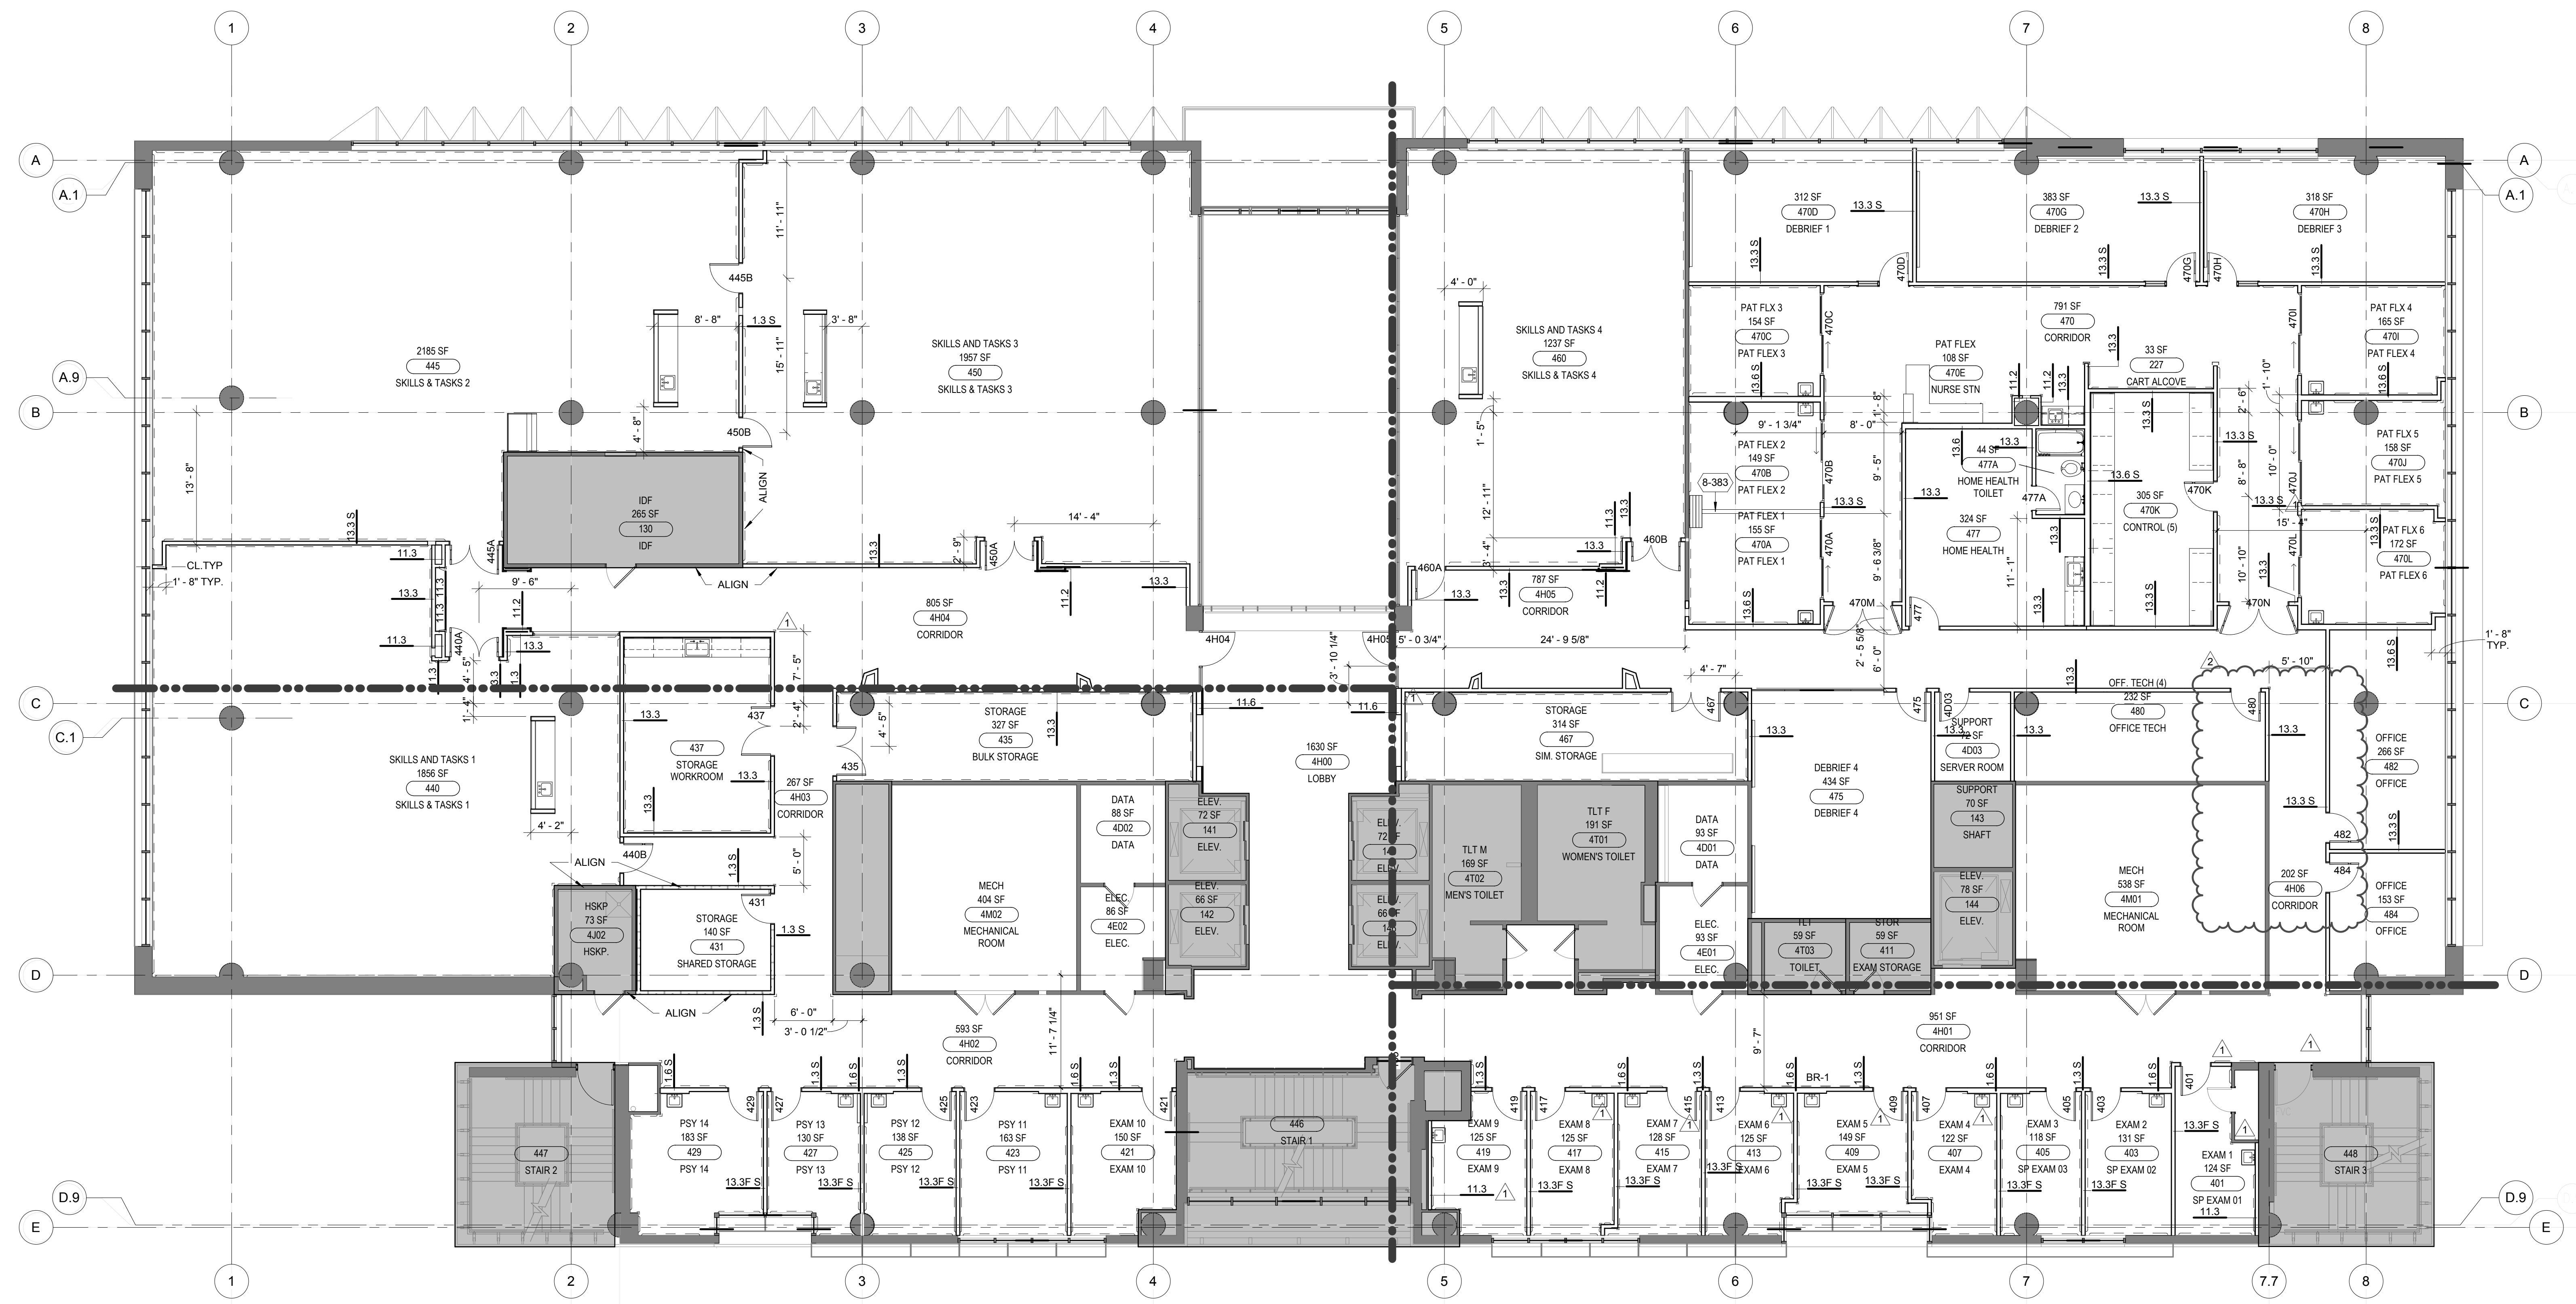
1 2 3 4 5 6 7 8

A A.1 A.9 B C C.1 D D.9 E

2185 SF
445
SKILLS & TASKS 2

445B
8' - 8"
1.3 S
3' - 8"
11' - 11"
15' - 11"

SKILLS AND TASKS 3
1957 SF
450
SKILLS & TASKS 3

450B
4' - 8"
13' - 8"

IDF
265 SF
130
IDF

ALIGN
13.3 S
11.3
13.3
11.3
CL.TYP
1' - 8" TYP.
445A
9' - 6"
11.2
440A
13.3
ALIGN
13.3
2' - 9"
450A
14' - 4"
11.2
13.3

805 SF
4H04
CORRIDOR

4H04
4H05
3' - 10 1/4"
5' - 0 3/4"

4' - 0"
SKILLS AND TASKS 4
1237 SF
460
SKILLS & TASKS 4
1' - 5"
12' - 11"
3' - 4"
13.3
11.3
13.3
460B
460A
13.3
13.3
787 SF
4H05
CORRIDOR
11.2
24' - 9 5/8"

312 SF
470D
DEBRIEF 1
13.3 S
13.3 S
470D

383 SF
470G
DEBRIEF 2
13.3 S
13.3 S
470G
470H

318 SF
470H
DEBRIEF 3
13.3 S

PAT FLX 3
154 SF
470C
PAT FLEX 3
470C
13.6 S

791 SF
470
CORRIDOR

PAT FLEX
108 SF
470E
NURSE STN

13.3
33 SF
227
CART ALCOVE

470I
1' - 10"
PAT FLX 4
165 SF
470I
PAT FLEX 4
13.6 S

11.2
11.2
13.3
13.3 S
9' - 1 3/4"
8' - 0"
1' - 8"
9' - 5"

PAT FLEX 2
149 SF
470B
PAT FLEX 2
470B
8-383

13.6
44 SF
477A
HOME HEALTH TOILET
13.3
477A
13.6 S
305 SF
470K
CONTROL (5)
470K
2' - 6"
13.3 S
10' - 0"
8' - 8"
13.3 S
470J

PAT FLX 5
158 SF
470J
PAT FLEX 5

PAT FLEX 1
155 SF
470A
PAT FLEX 1
470A
13.3 S
13.3
324 SF
477
HOME HEALTH
9' - 6 3/8"
11' - 1"
13.3
15' - 4"

PAT FLX 6
172 SF
470L
PAT FLEX 6
13.6 S
470L
10' - 10"
13.3

13.6 S
470M
2' - 5 5/8"
6' - 0"
477
13.3
13.3 S
470N
1' - 8"
TYP.
13.6 S
5' - 10"

1
4' - 5"
440A
3.3
1.3
1' - 4"
13.3
7' - 5"
437
2' - 4"
4' - 5"
437
STORAGE
WORKROOM
13.3
13.3
267 SF
4H03
CORRIDOR
4' - 2"
435

SKILLS AND TASKS 1
1856 SF
440
SKILLS & TASKS 1

STORAGE
327 SF
435
BULK STORAGE
13.3

11.6
11.6
1630 SF
4H00
LOBBY

STORAGE
314 SF
467
SIM. STORAGE
4' - 7"
467

13.3
OFF. TECH (4)
232 SF
480
OFFICE TECH
475
4D03
SUPPORT
72 SF
4D03
SERVER ROOM
13.3
13.3
480
2
13.3

DEBRIEF 4
434 SF
475
DEBRIEF 4
13.3

OFFICE
266 SF
482
OFFICE

ALIGN
440B
1.3 S
5' - 0"
431
1.3 S

MECH
404 SF
4M02
MECHANICAL
ROOM

DATA
88 SF
4D02
DATA

ELEV.
72 SF
141
ELEV.

ELEV.
72 SF
140
ELEV.

TLT M
169 SF
4T02
MEN'S TOILET

TLT F
191 SF
4T01
WOMEN'S TOILET

DATA
93 SF
4D01
DATA

SUPPORT
70 SF
143
SHAFT

MECH
538 SF
4M01
MECHANICAL
ROOM

13.3 S
482
202 SF
4H06
CORRIDOR
484
13.3 S

HSKP
73 SF
4J02
HSKP.

STORAGE
140 SF
431
SHARED STORAGE

ELEC.
86 SF
4E02
ELEC.

ELEV.
66 SF
142
ELEV.

ELEV.
66 SF
143
ELEV.

ELEC.
93 SF
4E01
ELEC.

TLT
59 SF
4T03
TOILET

STOR
59 SF
411
EXAM STORAGE

ELEV.
78 SF
144
ELEV.

OFFICE
153 SF
484
OFFICE

ALIGN
1.3 S
6' - 0"
3' - 0 1/2"
11' - 7 1/4"
593 SF
4H02
CORRIDOR

951 SF
4H01
CORRIDOR
9' - 7"
BR-1

1 1

1.6 S 1.3 S 1.6 S 1.3 S 1.6 S 1.3 S 1.3 S 1.6 S 1.3 S 1.6 S 1.3 S 1.6 S 1.3 S 1.6 S 1.3 S 1.6 S

429 427 425 423 421 419 417 415 413 409 407 405 403 401

447
STAIR 2

PSY 14
183 SF
429
PSY 14

PSY 13
130 SF
427
PSY 13

PSY 12
138 SF
425
PSY 12

PSY 11
163 SF
423
PSY 11

EXAM 10
150 SF
421
EXAM 10

446
STAIR 1

EXAM 9
125 SF
419
EXAM 9

EXAM 8
125 SF
417
EXAM 8

EXAM 7
128 SF
415
EXAM 7

EXAM 6
125 SF
413
EXAM 6

EXAM 5
149 SF
409
EXAM 5

EXAM 4
122 SF
407
EXAM 4

EXAM 3
118 SF
405
SP EXAM 03

EXAM 2
131 SF
403
SP EXAM 02

EXAM 1
124 SF
401
SP EXAM 01

448
STAIR 3

13.3F S 13.3F S 13.3F S 13.3F S 11.3 13.3F S 13.3F S 13.3F S 13.3F S 13.3F S 13.3F S 13.3F S 13.3F S 11.3

7.7